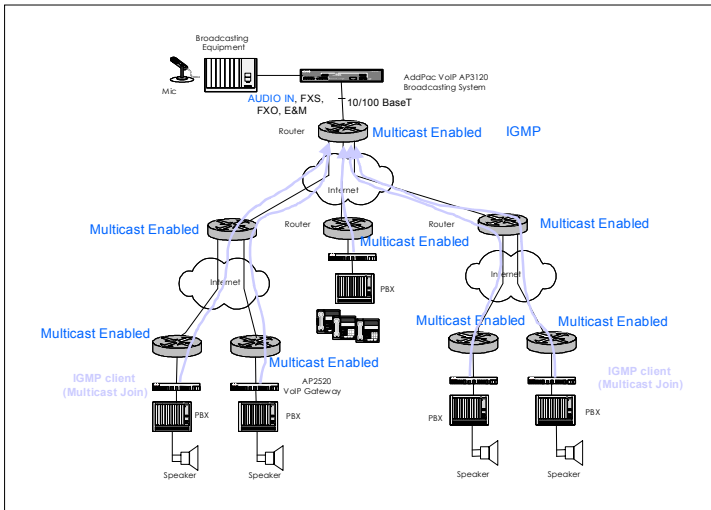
Broadcasting Equipment

Mic

AddPac VoIP AP3120 Broadcasting System

AUDIO IN, FXS, FXO, E&M

10/100 BaseT

Router

Multicast Enabled

IGMP

Internet

Multicast Enabled

Router

Multicast Enabled

Router

Multicast Enabled

Internet

PBX

Internet

Multicast Enabled

Multicast Enabled

Multicast Enabled

Multicast Enabled

IGMP client (Multicast Join)

AP2520 VoIP Gateway

IGMP client (Multicast Join)

PBX

PBX

PBX

PBX

Speaker

Speaker

Speaker

Speaker